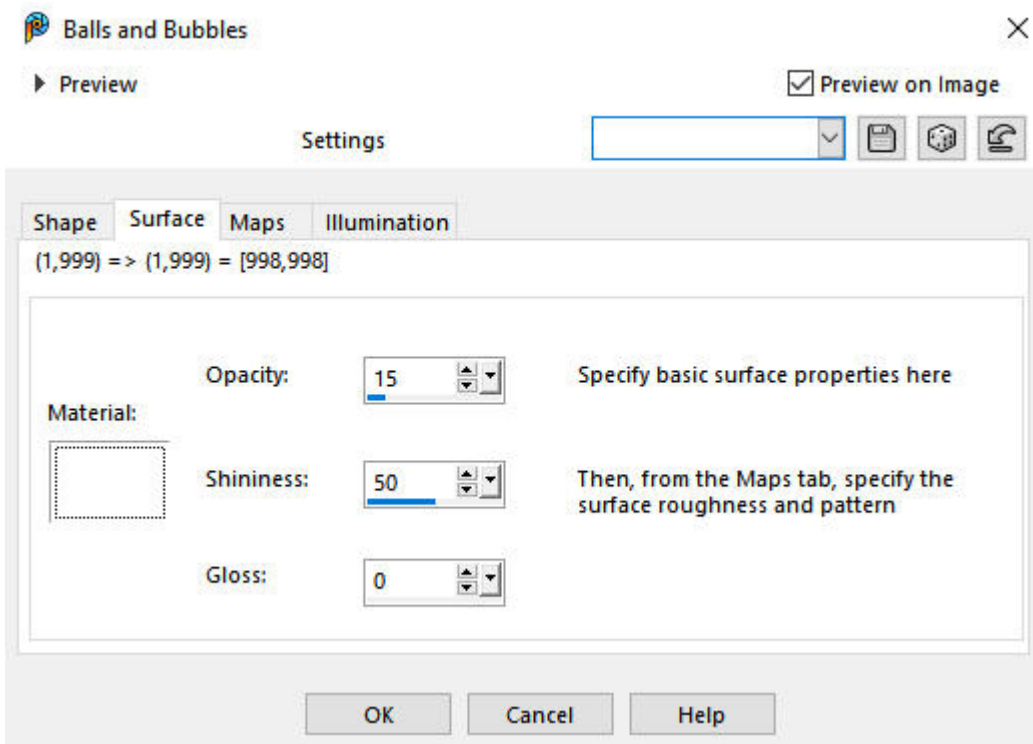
Balls and Bubbles

Preview

Preview on Image

Settings

Shape | Surface | Maps | Illumination

(1,999) => (1,999) = [998,998]

Material:

Opacity: 15

Specify basic surface properties here

Shininess: 50

Then, from the Maps tab, specify the surface roughness and pattern

Gloss: 0

OK | Cancel | Help